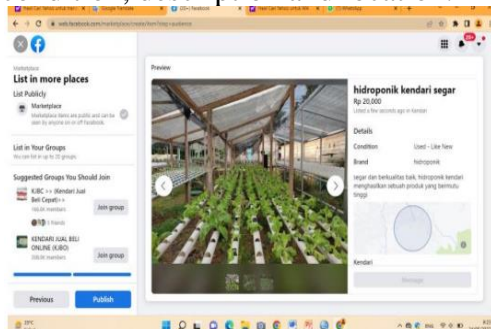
web.facebook.com/marketplace/create/item/listing-experience

Marketplace
List in more places
List Publicly
Marketplace
Marketplace items are public and can be seen by anyone on or off Facebook.

List in Your Groups
You can list in up to 20 groups.

Suggested Groups You Should Join
KJBC >> (Kendari Jual Beli Cepat)>>
166.6K members
Join group
KENDARI JUAL BELI ONLINE (KJBO)
306.6K members
Join group

Previous
Publish

Preview
hidroponik kendari segar
Rp 20,000
Listed a few seconds ago in Kendari
Details
Condition
Used - Like New
Brand
hidroponik
segar dan berkualitas baik, hidroponik kendari menghasilkan sebuah produk yang bermutu tinggi
Kendari
Message